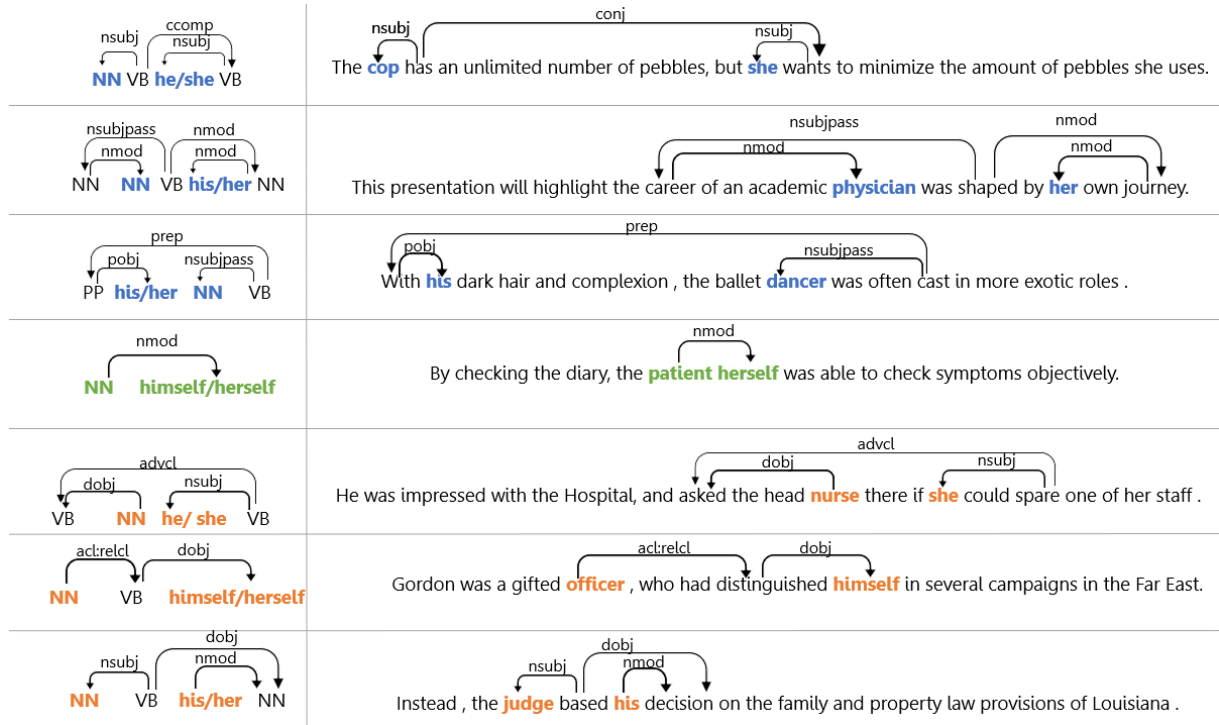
| | |
|---|---|
| nsubj ccomp nsubj NN VB he/she VB | nsubj conj nsubj The cop has an unlimited number of pebbles, but she wants to minimize the amount of pebbles she uses. |
| nsubjpass nmod nmod nmod NN NN VB his/her NN | nsubjpass nmod nmod nmod This presentation will highlight the career of an academic physician was shaped by her own journey. |
| prep pobj nsubjpass PP his/her NN VB | prep pobj nsubjpass With his dark hair and complexion , the ballet dancer was often cast in more exotic roles . |
| nmod NN himself/herself | nmod By checking the diary, the patient herself was able to check symptoms objectively. |
| advcl dobj nsubj VB NN he/ she VB | advcl dobj nsubj He was impressed with the Hospital, and asked the head nurse there if she could spare one of her staff . |
| acl:relcl dobj NN VB himself/herself | acl:relcl dobj Gordon was a gifted officer , who had distinguished himself in several campaigns in the Far East. |
| dobj nsubj nmod NN VB his/her NN | dobj nsubj nmod Instead , the judge based his decision on the family and property law provisions of Louisiana . |